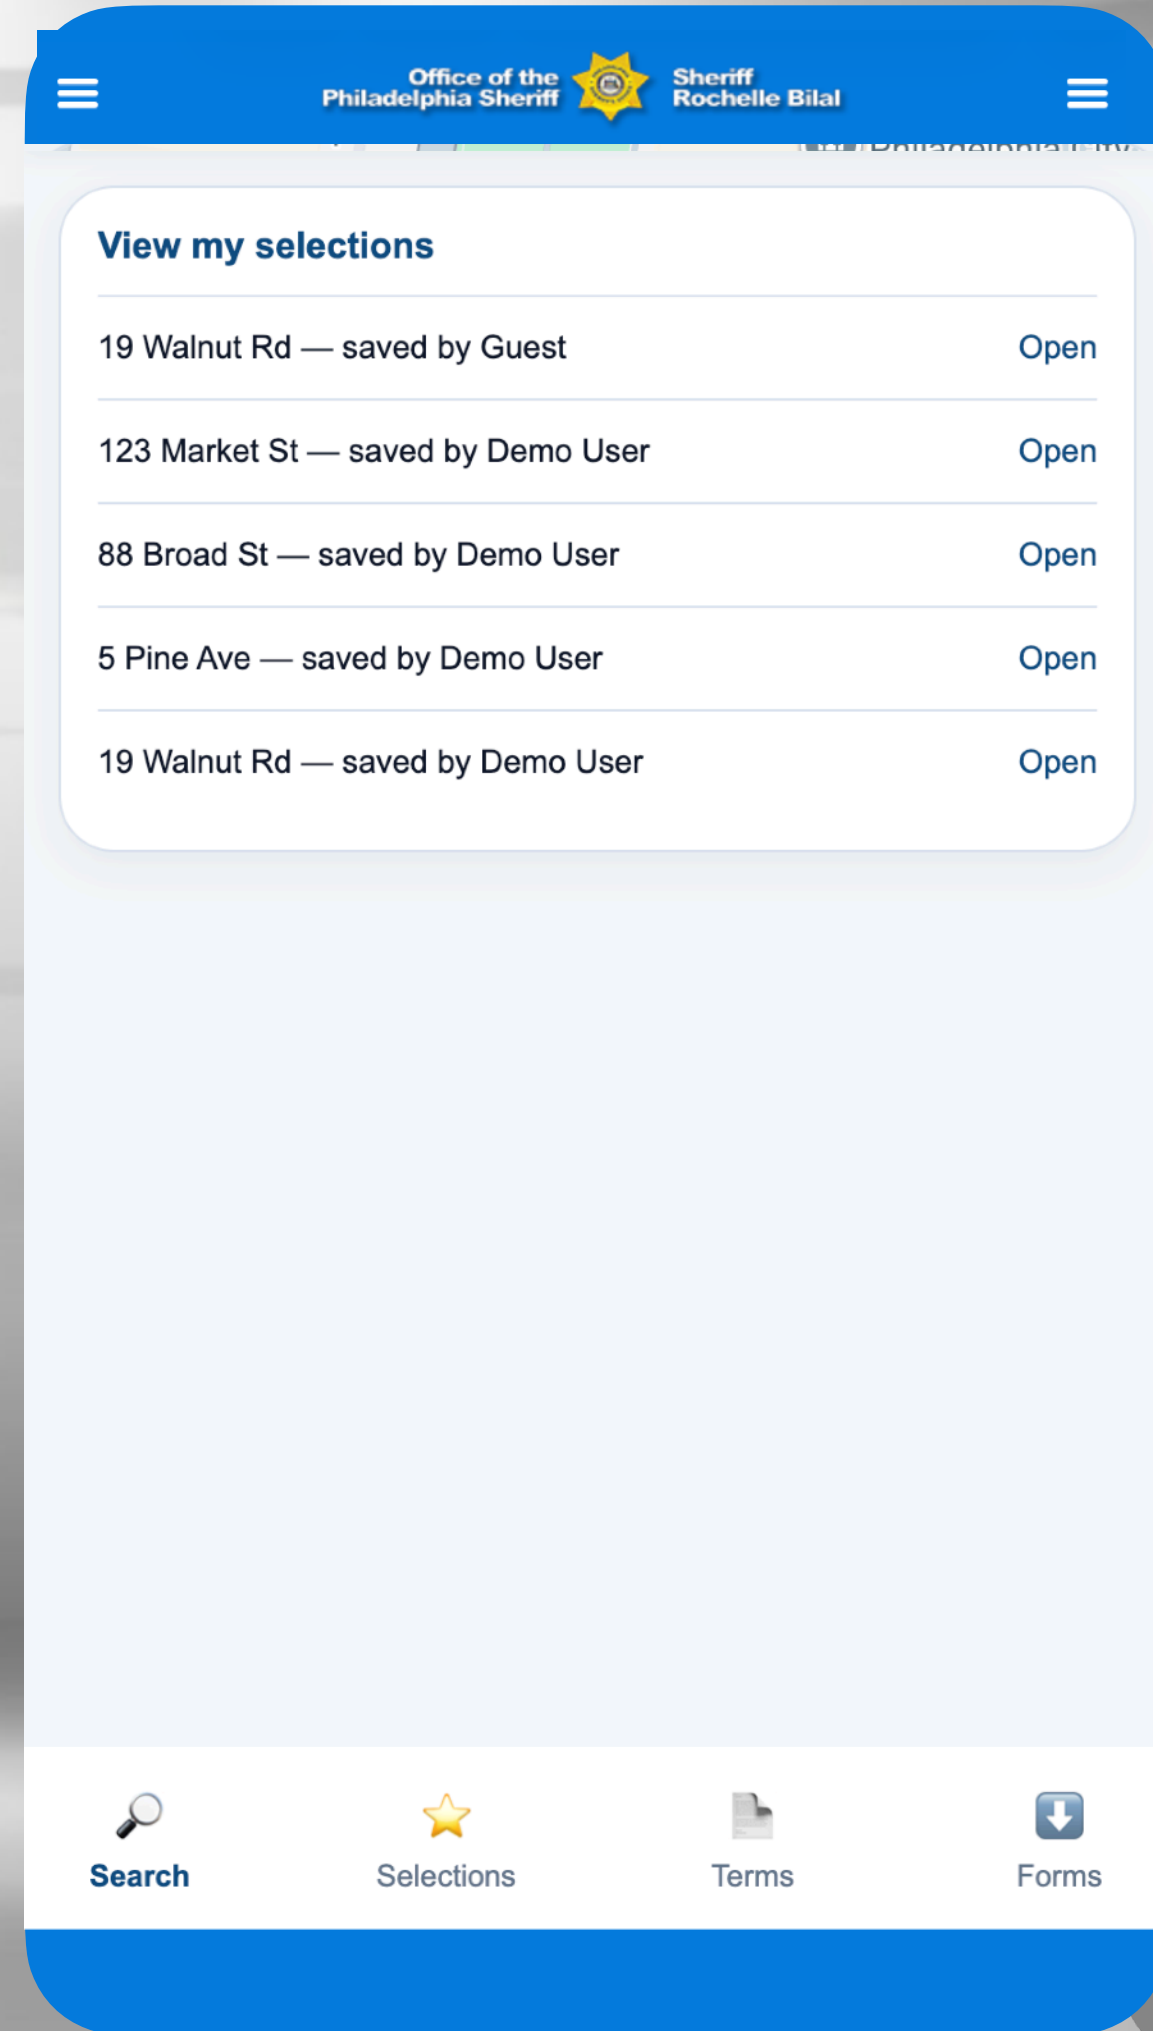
Office of the Philadelphia Sheriff

Sheriff Rochelle Bilal

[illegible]

View my selections

19 Walnut Rd — saved by Guest Open

123 Market St — saved by Demo User Open

88 Broad St — saved by Demo User Open

5 Pine Ave — saved by Demo User Open

19 Walnut Rd — saved by Demo User Open

Search Selections Terms Forms